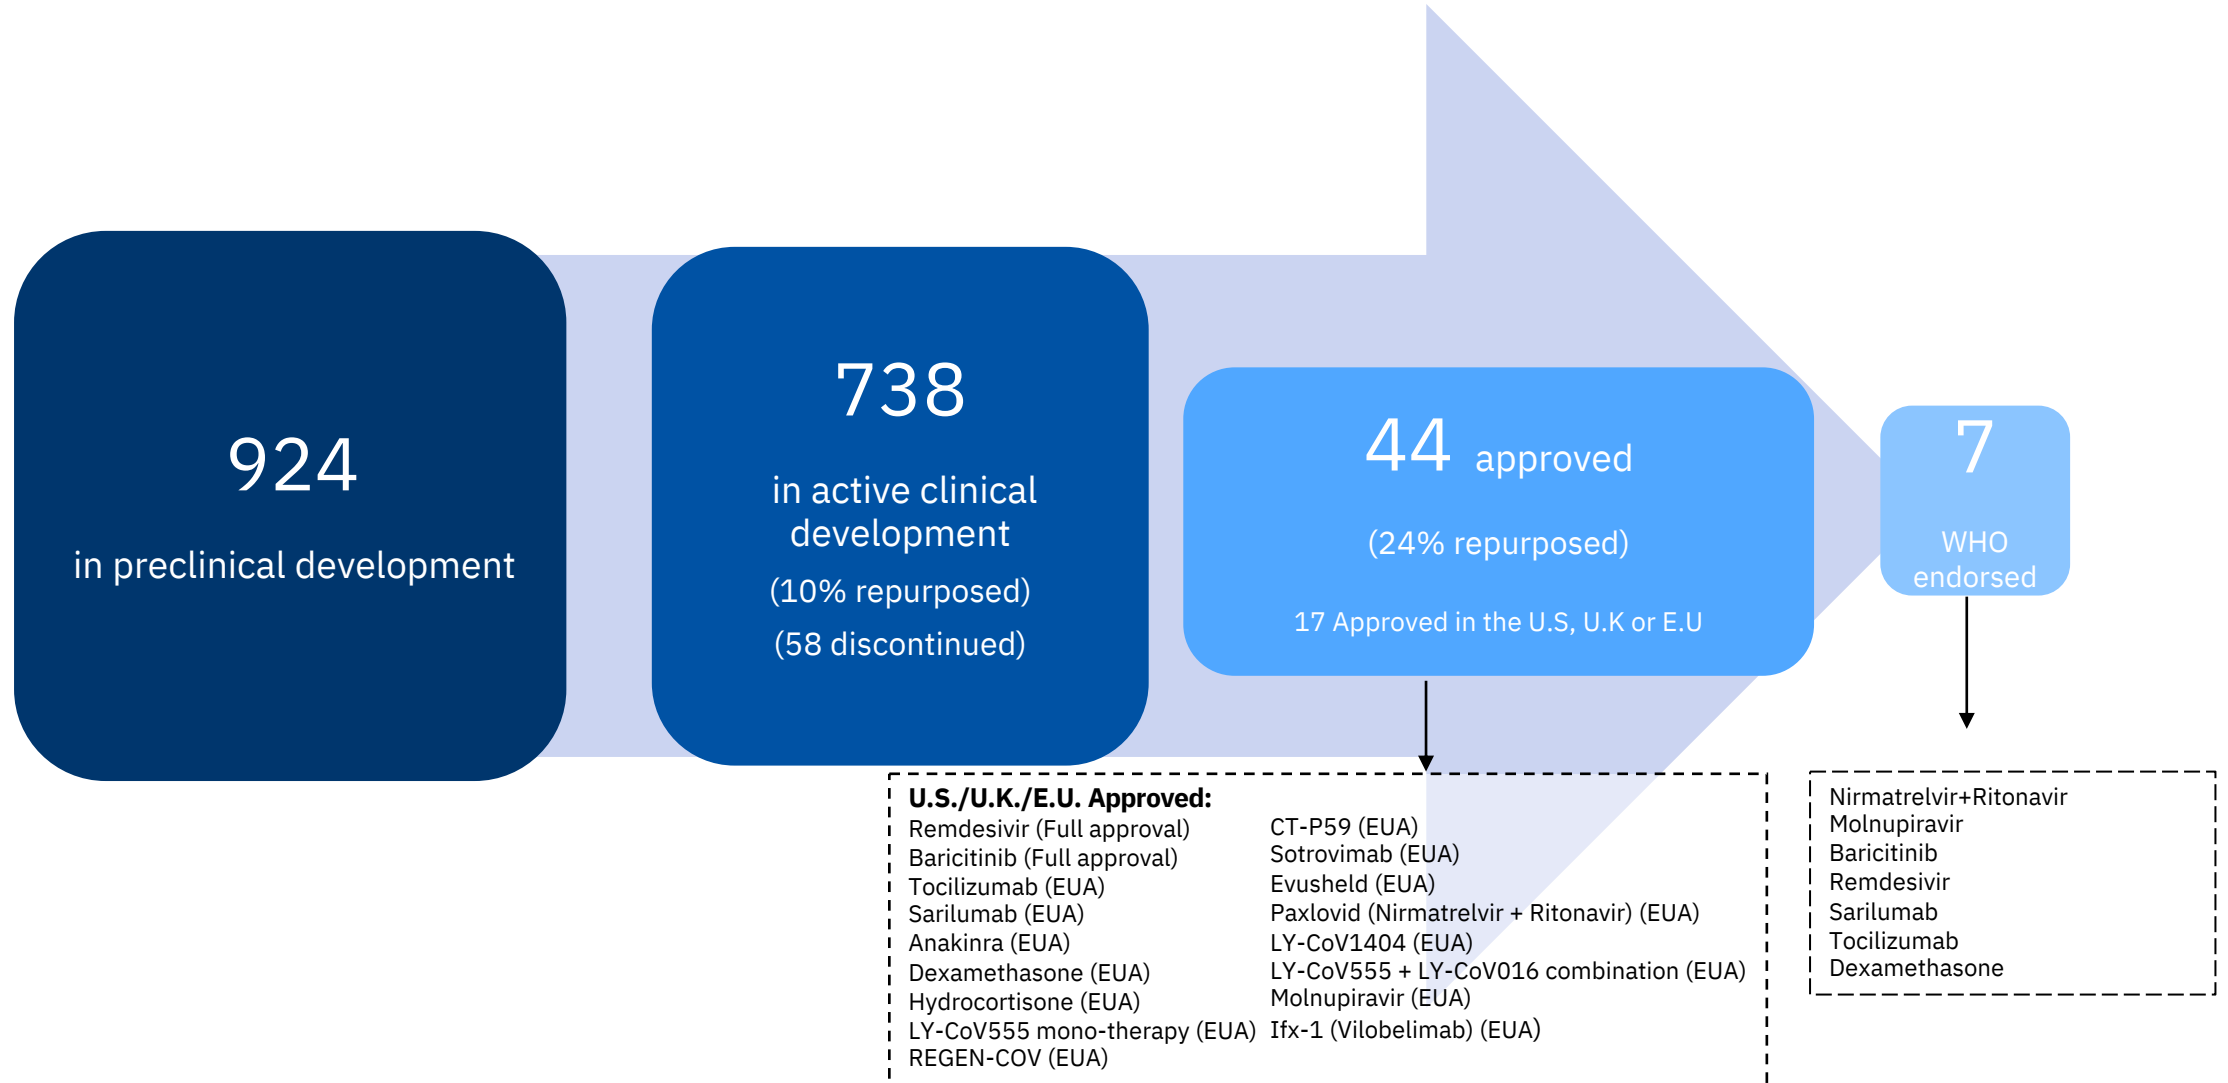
924

in preclinical development

738

in active clinical development

(10% repurposed)

(58 discontinued)

44 approved

(24% repurposed)

17 Approved in the U.S, U.K or E.U

7

WHO endorsed

**U.S./U.K./E.U. Approved:**
Remdesivir (Full approval)
Baricitinib (Full approval)
Tocilizumab (EUA)
Sarilumab (EUA)
Anakinra (EUA)
Dexamethasone (EUA)
Hydrocortisone (EUA)
LY-CoV555 mono-therapy (EUA)
REGEN-COV (EUA)

CT-P59 (EUA)
Sotrovimab (EUA)
Evusheld (EUA)
Paxlovid (Nirmatrelvir + Ritonavir) (EUA)
LY-CoV1404 (EUA)
LY-CoV555 + LY-CoV016 combination (EUA)
Molnupiravir (EUA)
Ifx-1 (Vilobelimab) (EUA)

Nirmatrelvir+Ritonavir
Molnupiravir
Baricitinib
Remdesivir
Sarilumab
Tocilizumab
Dexamethasone